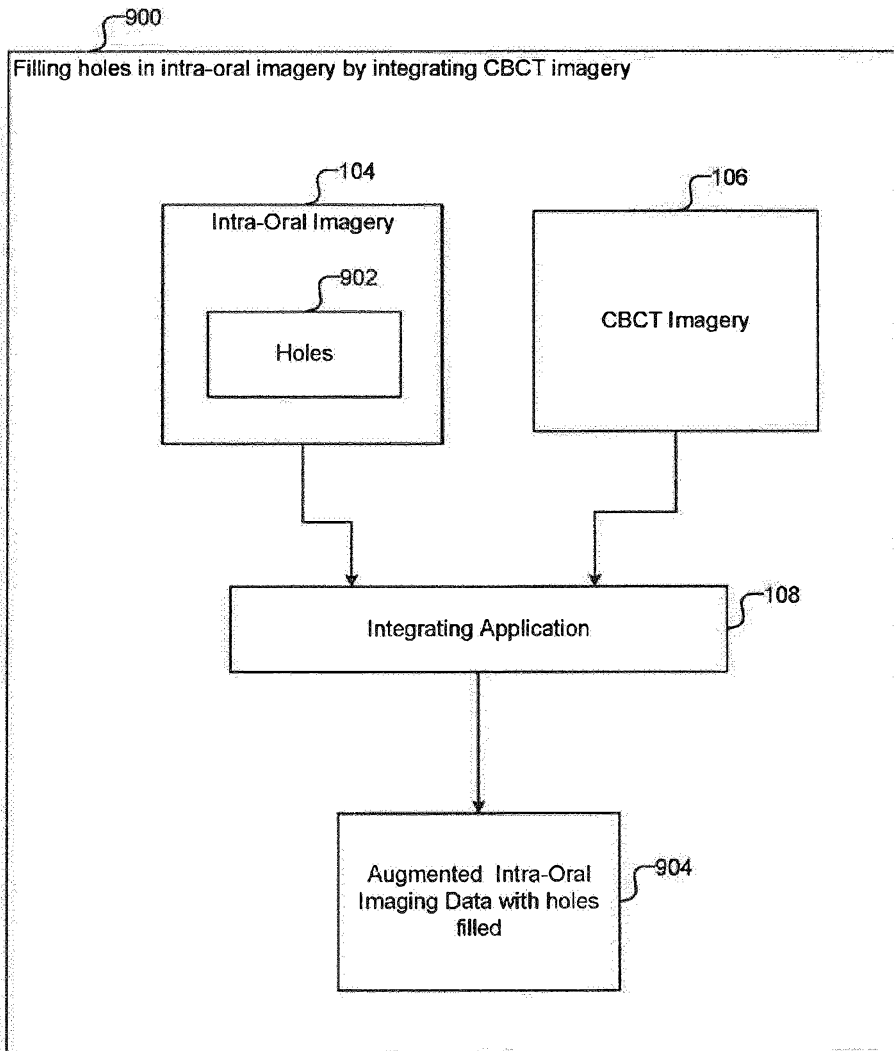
900

Filling holes in intra-oral imagery by integrating CBCT imagery

104

Intra-Oral Imagery

902

Holes

106

CBCT Imagery

Integrating Application

108

Augmented Intra-Oral Imaging Data with holes filled

904